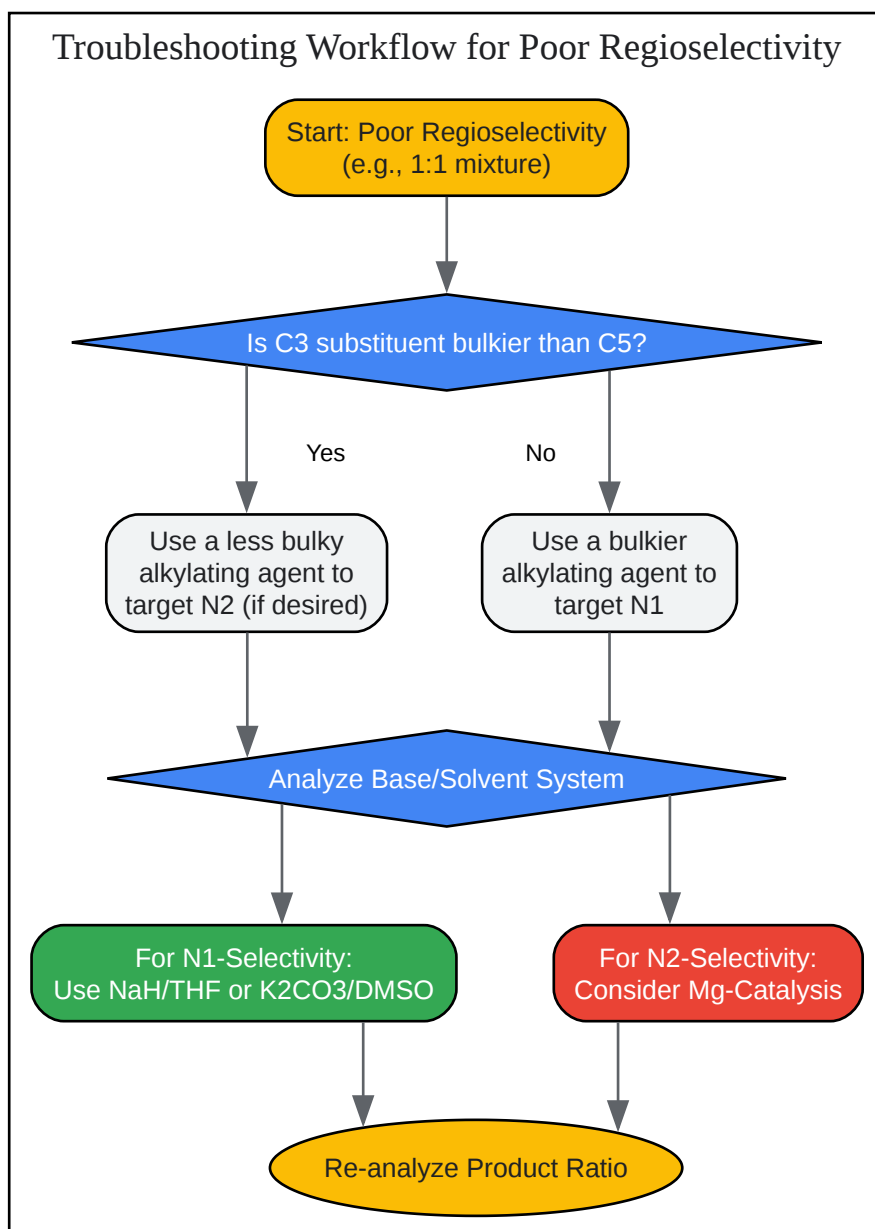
Troubleshooting Workflow for Poor Regioselectivity

Start: Poor Regioselectivity (e.g., 1:1 mixture)

Is C3 substituent bulkier than C5?

Yes

No

Use a less bulky alkylating agent to target N2 (if desired)

Use a bulkier alkylating agent to target N1

Analyze Base/Solvent System

For N1-Selectivity: Use NaH/THF or K2CO3/DMSO

For N2-Selectivity: Consider Mg-Catalysis

Re-analyze Product Ratio